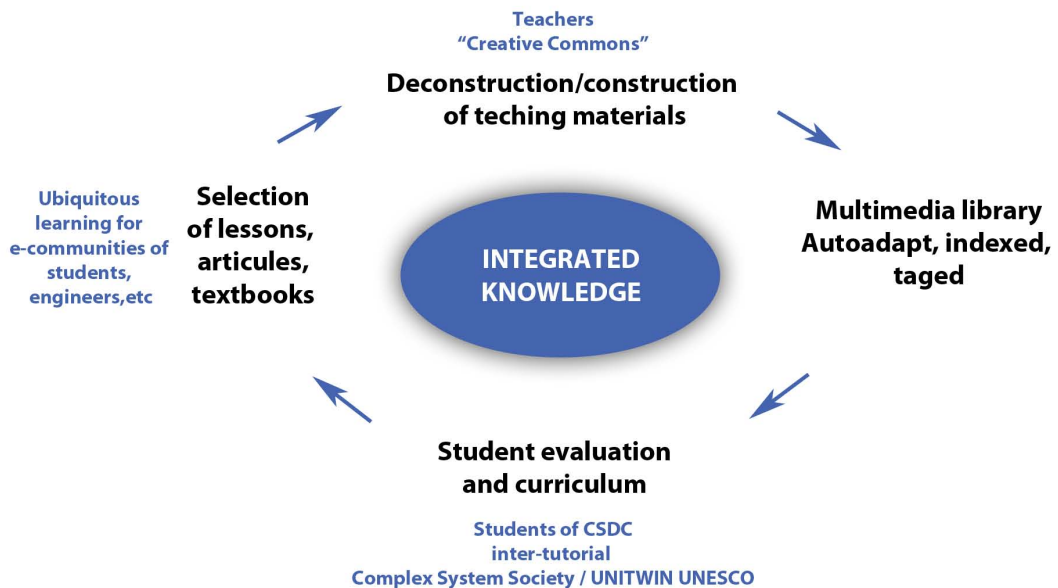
Teachers
“Creative Commons”

Deconstruction/construction of teching materials

Multimedia library Autoadapt, indexed, taged

Student evaluation and curriculum

Students of CSDC
inter-tutorial
Complex System Society / UNITWIN UNESCO

Selection of lessons, articules, textbooks

Ubiquitous learning for e-communities of students, engineers,etc

INTEGRATED KNOWLEDGE